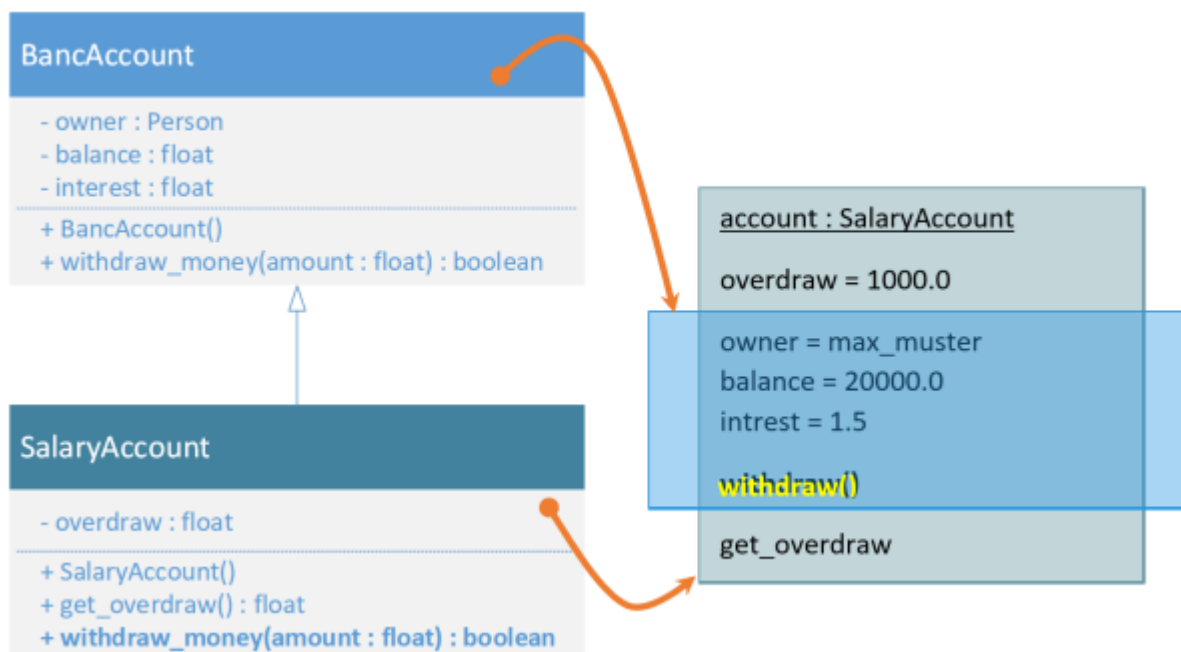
BancAccount

- owner : Person
- balance : float
- interest : float

+ BancAccount()
+ withdraw_money(amount : float) : boolean

SalaryAccount

- overdraw : float

+ SalaryAccount()
+ get_overdraw() : float
+ withdraw_money(amount : float) : boolean

account : SalaryAccount

overdraw = 1000.0

owner = max_muster
balance = 20000.0
intrest = 1.5

withdraw()

get_overdraw